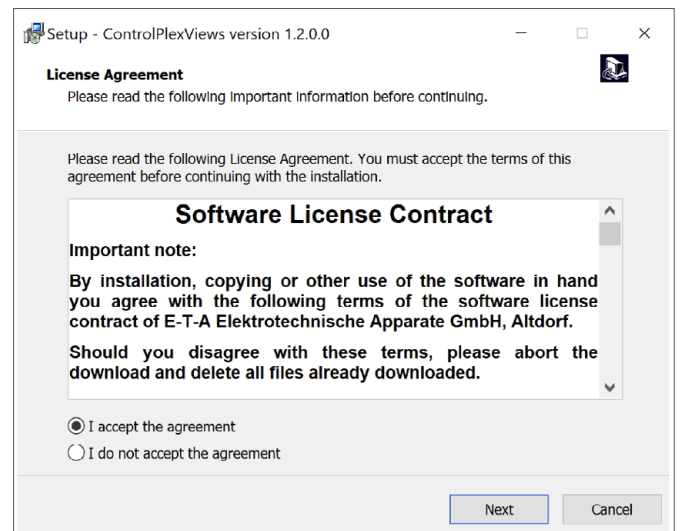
Setup - ControlPlexViews version 1.2.0.0

License Agreement
Please read the following important information before continuing.

Please read the following License Agreement. You must accept the terms of this agreement before continuing with the installation.

Software License Contract

Important note:

By installation, copying or other use of the software in hand you agree with the following terms of the software license contract of E-T-A Elektrotechnische Apparate GmbH, Altdorf.

Should you disagree with these terms, please abort the download and delete all files already downloaded.

I accept the agreement
I do not accept the agreement

Next
Cancel